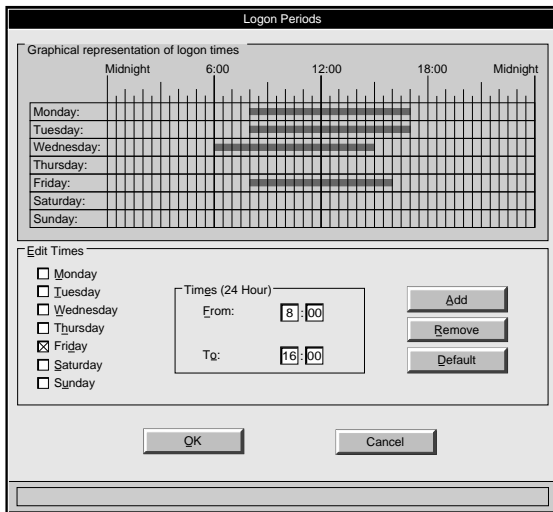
Logon Periods

Graphical representation of logon times

Midnight 6:00 12:00 18:00 Midnight

Monday:
Tuesday:
Wednesday:
Thursday:
Friday:
Saturday:
Sunday:

Edit Times

Monday
Tuesday
Wednesday
Thursday
☒ Friday
Saturday
Sunday

Times (24 Hour)

From: 8 : 00

To: 16 : 00

Add

Remove

Default

OK

Cancel